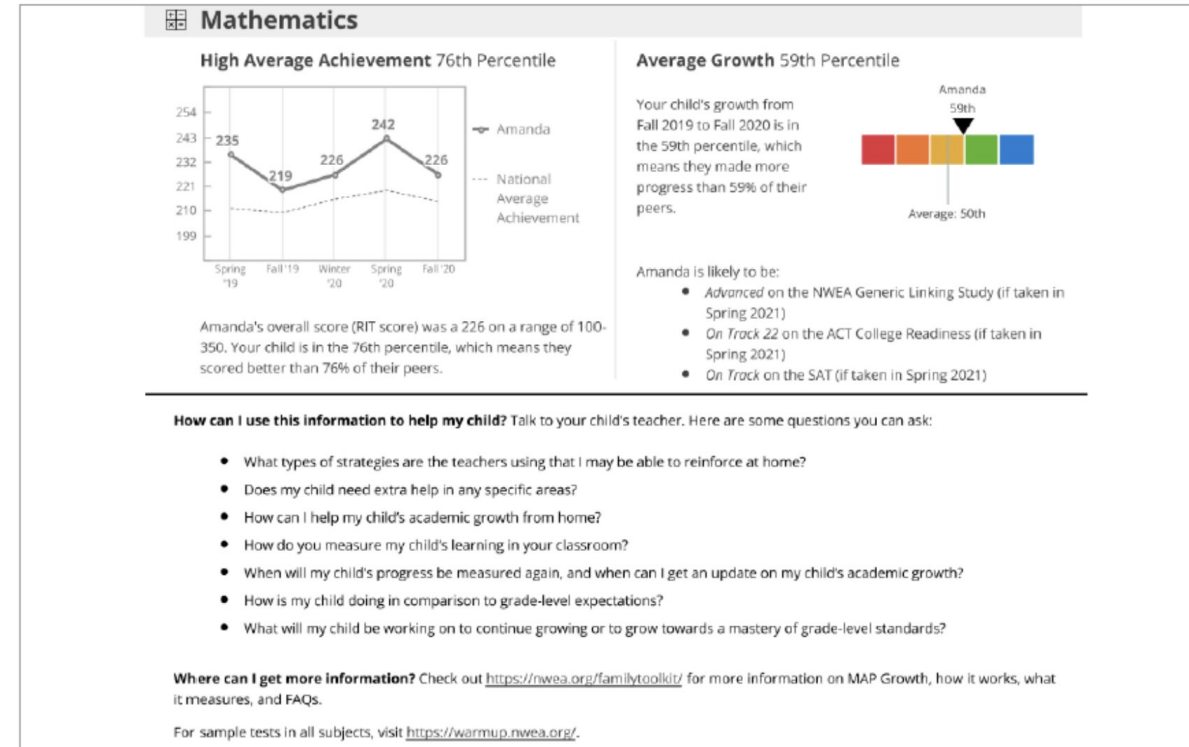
Mathematics

High Average Achievement 76th Percentile

254
243
232
221
210
199

235
219
226
242
226

Amanda
National Average Achievement

Spring '19
Fall '19
Winter '20
Spring '20
Fall '20

Amanda's overall score (RIT score) was a 226 on a range of 100-350. Your child is in the 76th percentile, which means they scored better than 76% of their peers.

Average Growth 59th Percentile

Your child's growth from Fall 2019 to Fall 2020 is in the 59th percentile, which means they made more progress than 59% of their peers.

Amanda
59th

Average: 50th

Amanda is likely to be:
- *Advanced* on the NWEA Generic Linking Study (if taken in Spring 2021)
- *On Track 22* on the ACT College Readiness (if taken in Spring 2021)
- *On Track* on the SAT (if taken in Spring 2021)

**How can I use this information to help my child?** Talk to your child's teacher. Here are some questions you can ask:

- What types of strategies are the teachers using that I may be able to reinforce at home?
- Does my child need extra help in any specific areas?
- How can I help my child's academic growth from home?
- How do you measure my child's learning in your classroom?
- When will my child's progress be measured again, and when can I get an update on my child's academic growth?
- How is my child doing in comparison to grade-level expectations?
- What will my child be working on to continue growing or to grow towards a mastery of grade-level standards?

**Where can I get more information?** Check out https://nwea.org/familytoolkit/ for more information on MAP Growth, how it works, what it measures, and FAQs.

For sample tests in all subjects, visit https://warmup.nwea.org/.